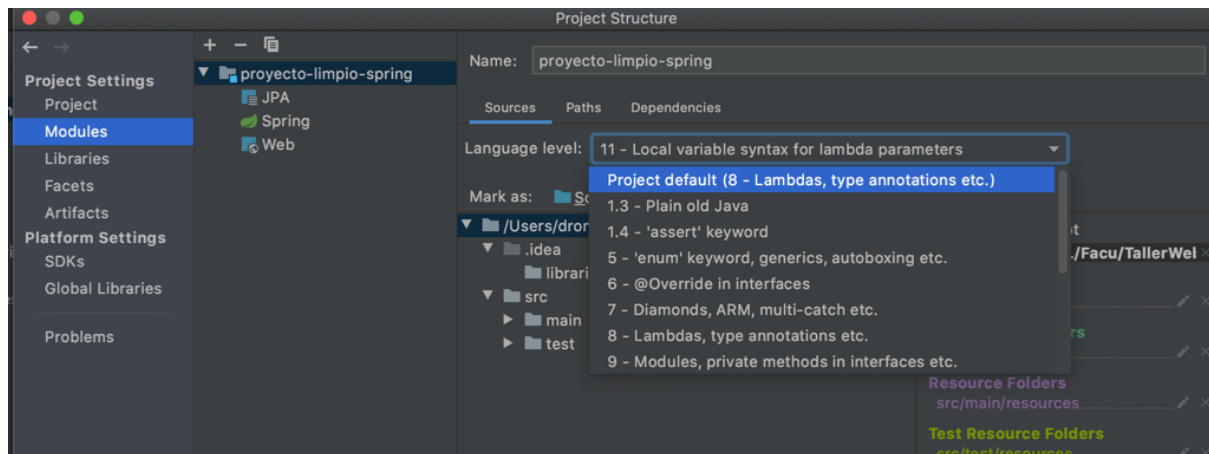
Project Structure

Project Settings
Project
Modules
Libraries
Facets
Artifacts
Platform Settings
SDKs
Global Libraries

Problems

proyecto-limpio-spring
JPA
Spring
Web

Name: proyecto-limpio-spring

Sources Paths Dependencies

Language level: 11 - Local variable syntax for lambda parameters

Mark as: So

/Users/dron
.idea
librari
src
main
test

Project default (8 - Lambdas, type annotations etc.)
1.3 - Plain old Java
1.4 - 'assert' keyword
5 - 'enum' keyword, generics, autoboxing etc.
6 - @Override in interfaces
7 - Diamonds, ARM, multi-catch etc.
8 - Lambdas, type annotations etc.
9 - Modules, private methods in interfaces etc.

t
./Facu/TallerWel
rs
Resource Folders
src/main/resources
Test Resource Folders